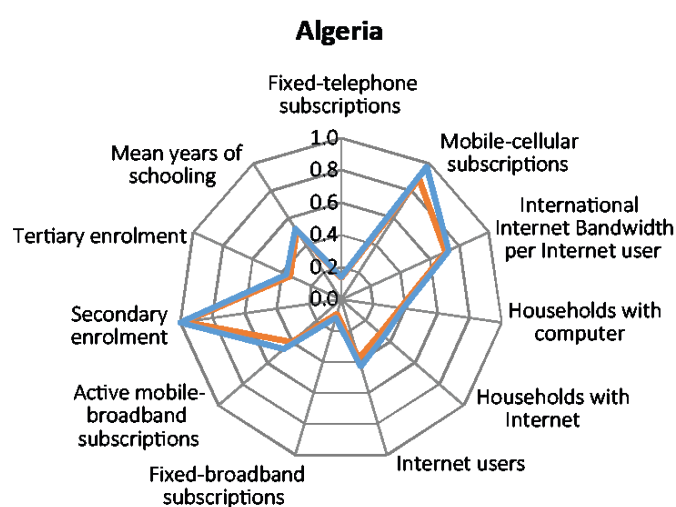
Algeria

Fixed-telephone subscriptions

1.0
0.8
0.6
0.4
0.2
0.0

Mobile-cellular subscriptions

International Internet Bandwidth per Internet user

Households with computer

Households with Internet

Internet users

Fixed-broadband subscriptions

Active mobile-broadband subscriptions

Secondary enrolment

Tertiary enrolment

Mean years of schooling